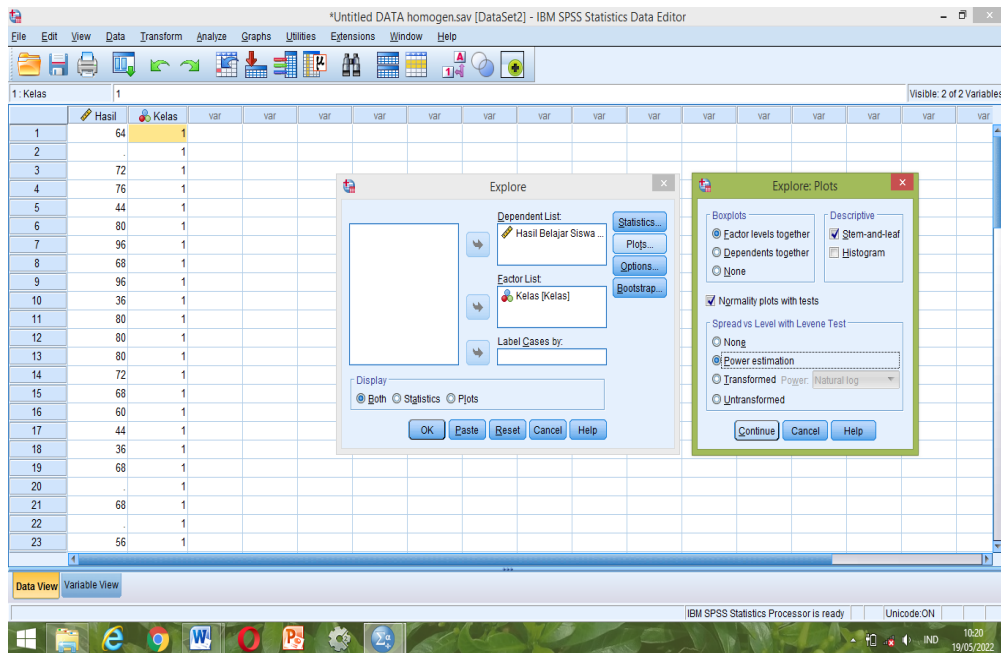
*Untitled DATA homogen.sav [DataSet2] - IBM SPSS Statistics Data Editor

File Edit View Data Transform Analyze Graphs Utilities Extensions Window Help

1 : Kelas 1

Visible: 2 of 2 Variables

| | Hasil | Kelas | var | var | var | var | var | var | var | var | var | var | var | var | var | var | var |
|---|---|---|---|---|---|---|---|---|---|---|---|---|---|---|---|---|---|
| 1 | 64 | 1 | | | | | | | | | | | | | | | |
| 2 | . | 1 | | | | | | | | | | | | | | | |
| 3 | 72 | 1 | | | | | | | | | | | | | | | |
| 4 | 76 | 1 | | | | | | | | | | | | | | | |
| 5 | 44 | 1 | | | | | | | | | | | | | | | |
| 6 | 80 | 1 | | | | | | | | | | | | | | | |
| 7 | 96 | 1 | | | | | | | | | | | | | | | |
| 8 | 68 | 1 | | | | | | | | | | | | | | | |
| 9 | 96 | 1 | | | | | | | | | | | | | | | |
| 10 | 36 | 1 | | | | | | | | | | | | | | | |
| 11 | 80 | 1 | | | | | | | | | | | | | | | |
| 12 | 80 | 1 | | | | | | | | | | | | | | | |
| 13 | 80 | 1 | | | | | | | | | | | | | | | |
| 14 | 72 | 1 | | | | | | | | | | | | | | | |
| 15 | 68 | 1 | | | | | | | | | | | | | | | |
| 16 | 60 | 1 | | | | | | | | | | | | | | | |
| 17 | 44 | 1 | | | | | | | | | | | | | | | |
| 18 | 36 | 1 | | | | | | | | | | | | | | | |
| 19 | 68 | 1 | | | | | | | | | | | | | | | |
| 20 | . | 1 | | | | | | | | | | | | | | | |
| 21 | 68 | 1 | | | | | | | | | | | | | | | |
| 22 | . | 1 | | | | | | | | | | | | | | | |
| 23 | 56 | 1 | | | | | | | | | | | | | | | |

Explore

Dependent List:
Hasil Belajar Siswa ...

Factor List:
Kelas [Kelas]

Label Cases by:

Statistics...
Plots...
Options...
Bootstrap...

Display
Both Statistics Plots

OK Paste Reset Cancel Help

Explore: Plots

Boxplots
Factor levels together
Dependents together
None

Descriptive
Stem-and-leaf
Histogram

Normality plots with tests

Spread vs Level with Levene Test
None
Power estimation
Transformed Power: Natural log
Untransformed

Continue Cancel Help

Data View Variable View

IBM SPSS Statistics Processor is ready Unicode:ON

IND 10:20 19/05/2022